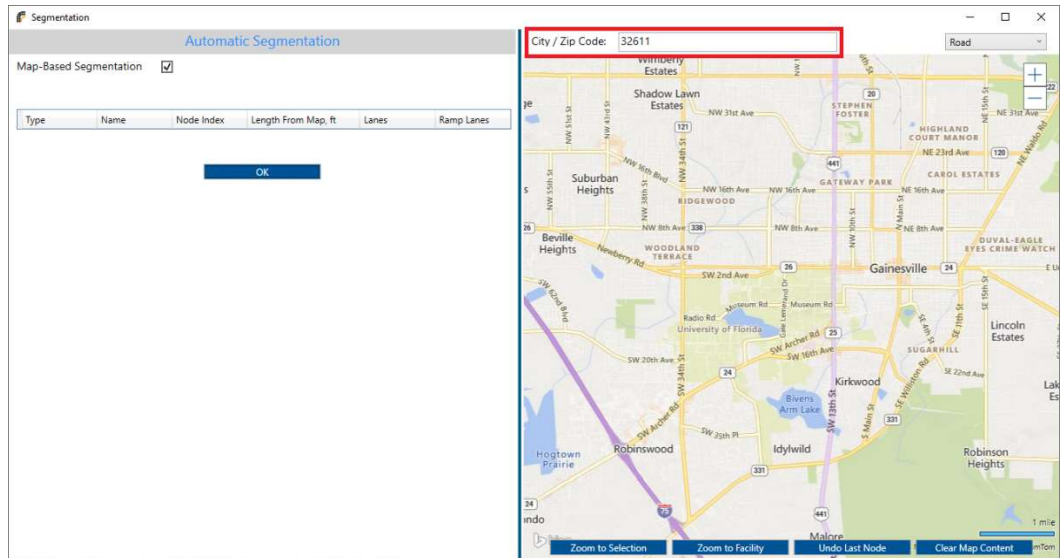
Segmentation

Automatic Segmentation

Map-Based Segmentation ☑

| Type | Name | Node Index | Length From Map, ft | Lanes | Ramp Lanes |
|---|---|---|---|---|---|

OK

City / Zip Code: 32611

Road

+
−

Wimberly Estates
Shadow Lawn Estates
NW 31st Ave
STEPHEN FOSTER
20
NE 31st Ave
HIGHLAND COURT MANOR
121
NE 23rd Ave
120
NW 16th Blvd
Suburban Heights
441
CAROL ESTATES
GATEWAY PARK
NW 16th Ave
NW 16th Ave
NE 16th Ave
RIDGEWOOD
NW 8th Ave
338
NW 8th Ave
NE 8th Ave
Beville Heights
Newberry Rd
WOODLAND TERRACE
DUVAL-EAGLE EYES CRIME WATCH
SW 2nd Ave
26
Gainesville
24
Radio Rd
Museum Rd
Museum Rd
University of Florida
SW Archer Rd
25
Lincoln Estates
SW 16th Ave
SUGARHILL
SW 20th Ave
24
SE 22nd Ave
Kirkwood
Bivens Arm Lake
331
SW Archer Rd
SW 35th Pl
Hogtown Prairie
Robinswood
Idylwild
331
Robinson Heights
75
441
Malore
1 mile

Zoom to Selection
Zoom to Facility
Undo Last Node
Clear Map Content